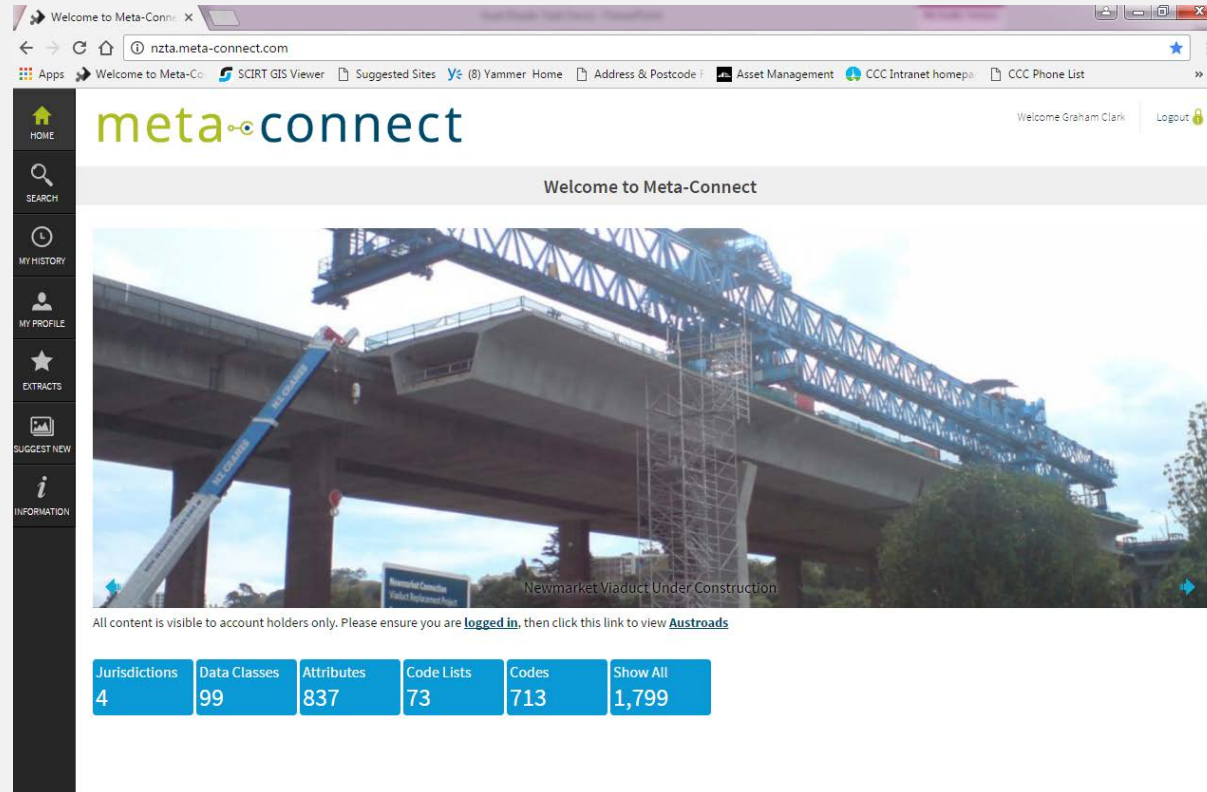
Welcome to Meta-Conne ×

nzta.meta-connect.com

Apps Welcome to Meta-Co SCIRT GIS Viewer Suggested Sites (8) Yammer Home Address & Postcode F Asset Management CCC Intranet homepa CCC Phone List

HOME
SEARCH
MY HISTORY
MY PROFILE
EXTRACTS
SUGGEST NEW
INFORMATION

meta-connect

Welcome Graham Clark Logout

Welcome to Meta-Connect

Newmarket Viaduct Under Construction

All content is visible to account holders only. Please ensure you are logged in, then click this link to view Austroads

| Jurisdictions | Data Classes | Attributes | Code Lists | Codes | Show All |
|---|---|---|---|---|---|
| 4 | 99 | 837 | 73 | 713 | 1,799 |